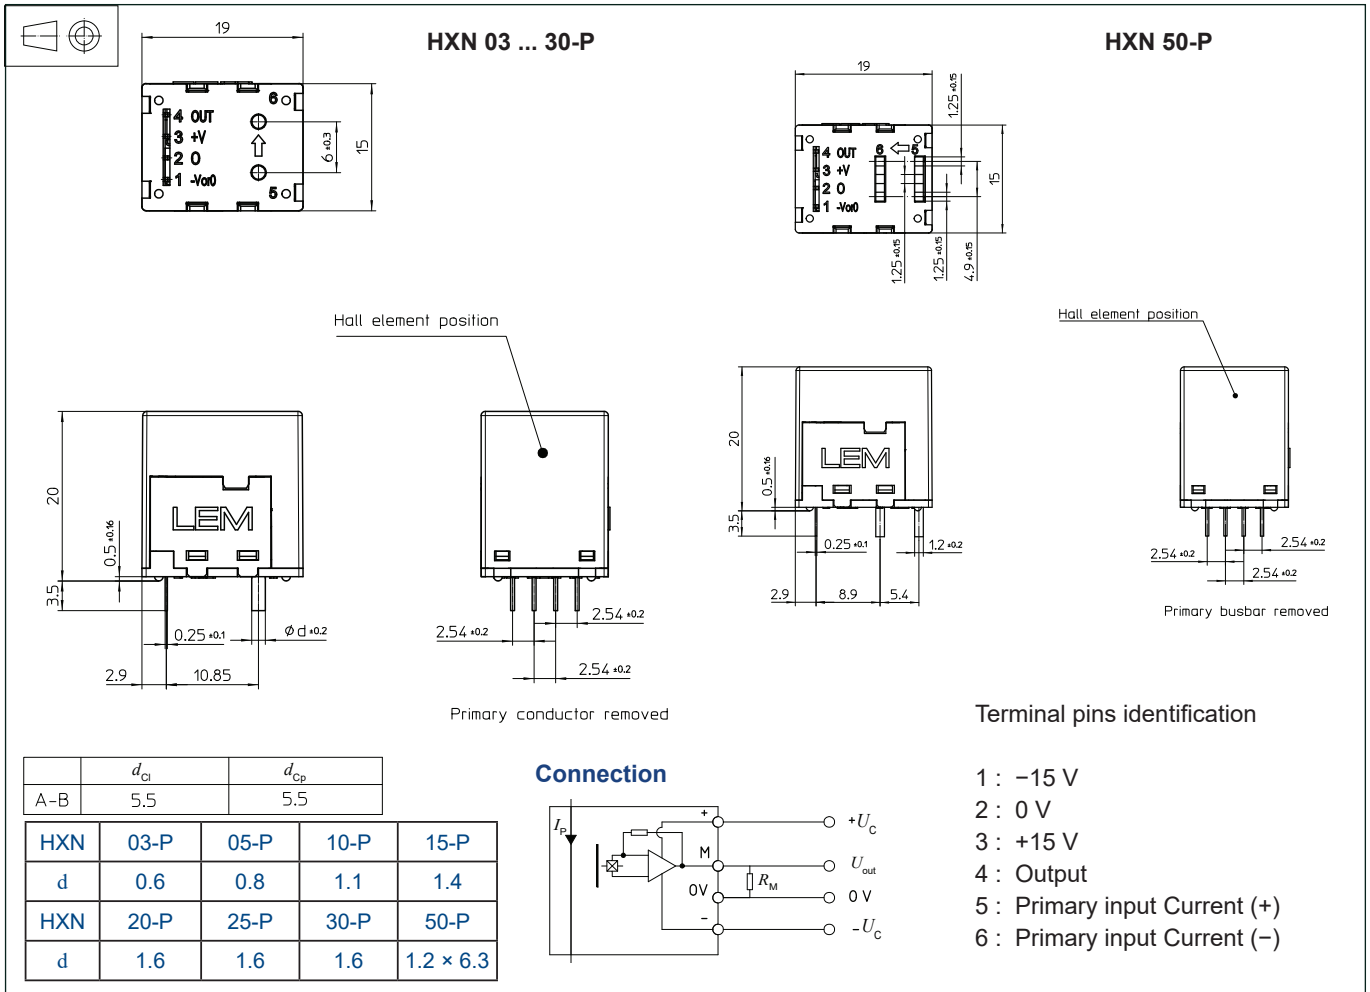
HXN 03 ... 30-P

HXN 50-P

19

4 OUT
3 +V
2 0
1 -V or 0

6
5

$6 \pm 0.3$

15

19

$1.25 \pm 0.5$

4 OUT
3 +V
2 0
1 -V or 0

6
5

15

$1.25 \pm 0.15$

$1.25 \pm 0.15$

$4.9 \pm 0.15$

Hall element position

Hall element position

20

$0.5 \pm 0.16$

3.5

LEM

$0.25 \pm 0.1$

$\phi d \pm 0.2$

2.9

10.85

$2.54 \pm 0.2$

$2.54 \pm 0.2$

$2.54 \pm 0.2$

Primary conductor removed

20

$0.5 \pm 0.16$

3.5

LEM

$0.25 \pm 0.1$

$1.2 \pm 0.2$

2.9

8.9

5.4

$2.54 \pm 0.2$

$2.54 \pm 0.2$

$2.54 \pm 0.2$

Primary busbar removed

Terminal pins identification

| | $d_{Cl}$ | $d_{Cp}$ |
|---|---|---|
| A-B | 5.5 | 5.5 |

| HXN | 03-P | 05-P | 10-P | 15-P |
|---|---|---|---|---|
| d | 0.6 | 0.8 | 1.1 | 1.4 |
| HXN | 20-P | 25-P | 30-P | 50-P |
| d | 1.6 | 1.6 | 1.6 | 1.2 × 6.3 |

Connection

$I_P$
+
M
0V
-
$R_M$
$+U_C$
$U_{out}$
0 V
$-U_C$

1 : −15 V
2 : 0 V
3 : +15 V
4 : Output
5 : Primary input Current (+)
6 : Primary input Current (−)